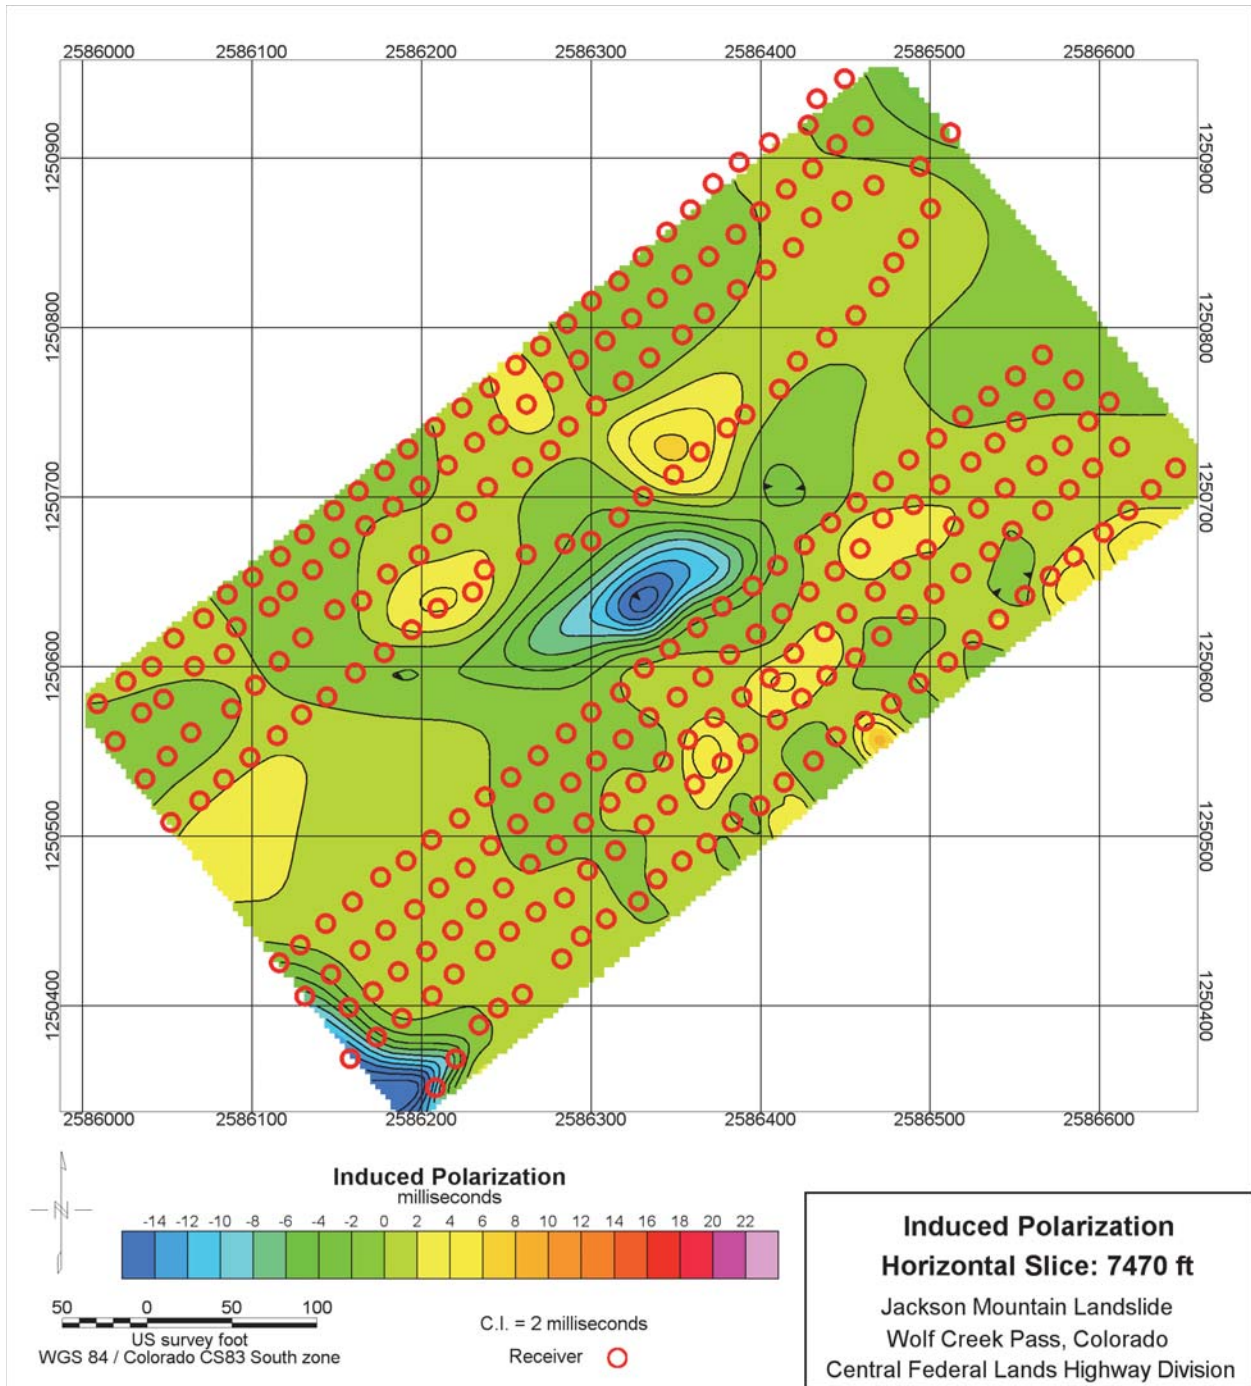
2586000 2586100 2586200 2586300 2586400 2586500 2586600

1250900 1250800 1250700 1250600 1250500 1250400

1250900 1250800 1250700 1250600 1250500 1250400

2586000 2586100 2586200 2586300 2586400 2586500 2586600

N

Induced Polarization
milliseconds

-14 -12 -10 -8 -6 -4 -2 0 2 4 6 8 10 12 14 16 18 20 22

50 0 50 100
US survey foot
WGS 84 / Colorado CS83 South zone

C.I. = 2 milliseconds

Receiver

Induced Polarization
Horizontal Slice: 7470 ft

Jackson Mountain Landslide
Wolf Creek Pass, Colorado
Central Federal Lands Highway Division